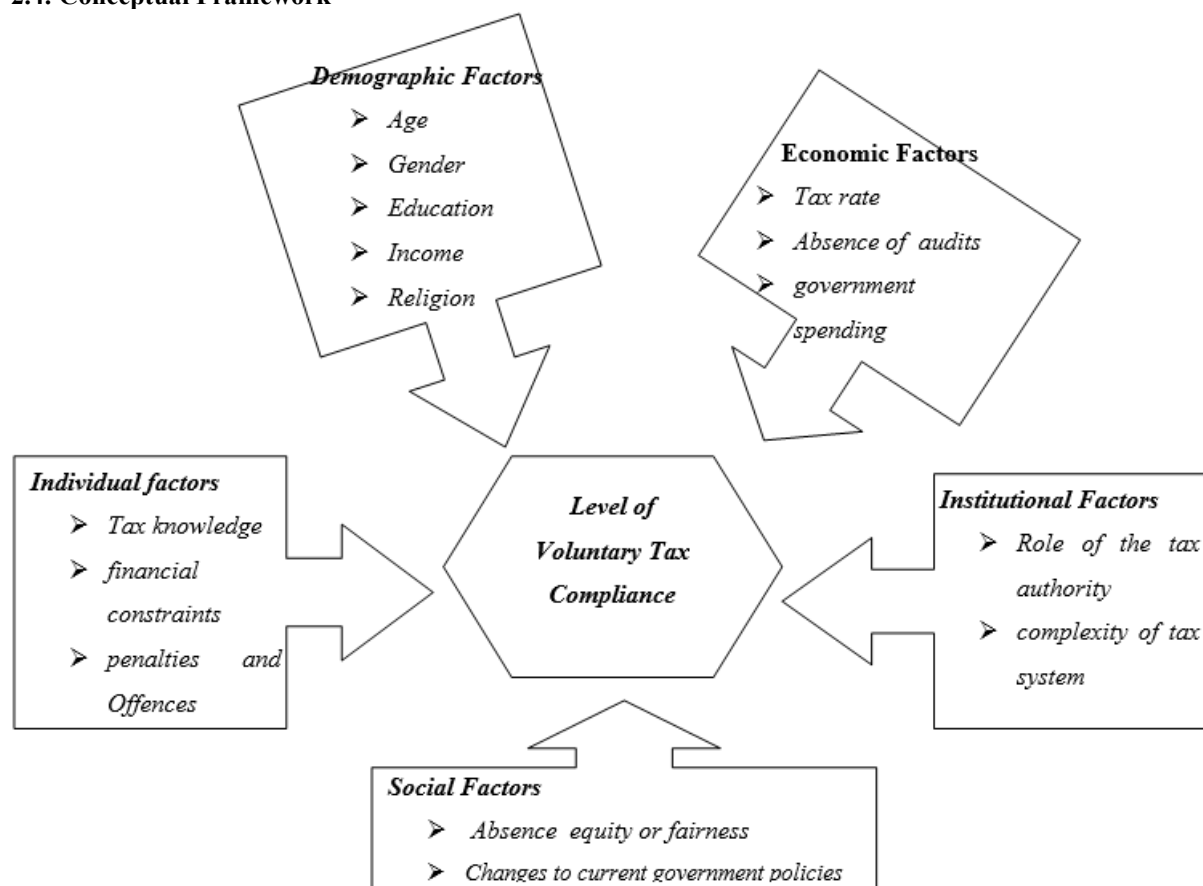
2.4. Conceptual Framework

Demographic Factors
- Age
- Gender
- Education
- Income
- Religion

Economic Factors
- Tax rate
- Absence of audits
- government spending

Individual factors
- Tax knowledge
- financial constraints
- penalties and Offences

Level of Voluntary Tax Compliance

Institutional Factors
- Role of the tax authority
- complexity of tax system

Social Factors
- Absence equity or fairness
- Changes to current government policies